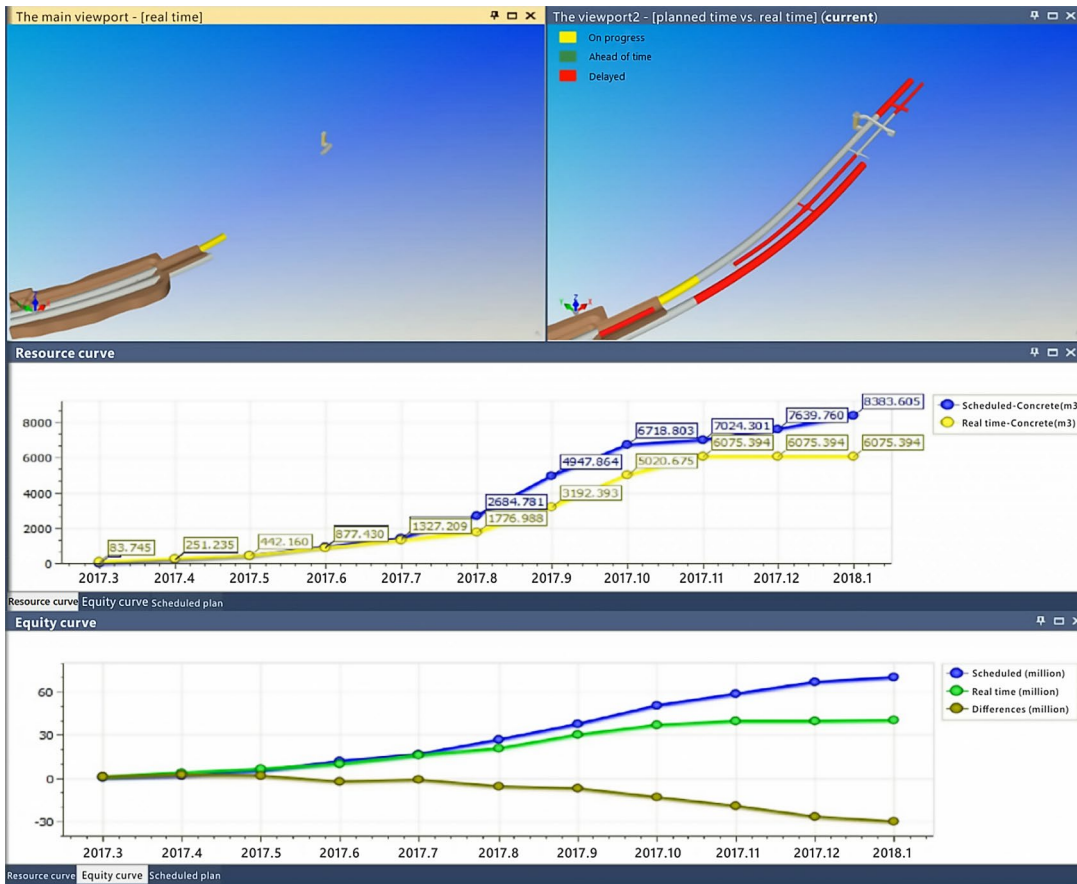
The main viewport - [real time]

The viewport2 - [planned time vs. real time] (current)

On progress
Ahead of time
Delayed

Resource curve

8000
6000
4000
2000
0

83.745
251.235
442.160
877.430
1327.209
1776.988
2684.781
3192.393
4947.864
5020.675
6718.803
6075.394
7024.301
6075.394
7639.760
6075.394
8383.605

2017.3 2017.4 2017.5 2017.6 2017.7 2017.8 2017.9 2017.10 2017.11 2017.12 2018.1

Scheduled-Concrete(m3
Real time-Concrete(m3)

Resource curve Equity curve Scheduled plan

Equity curve

60
30
0
-30

2017.3 2017.4 2017.5 2017.6 2017.7 2017.8 2017.9 2017.10 2017.11 2017.12 2018.1

Scheduled (million)
Real time (million)
Differences (million)

Resource curve Equity curve Scheduled plan